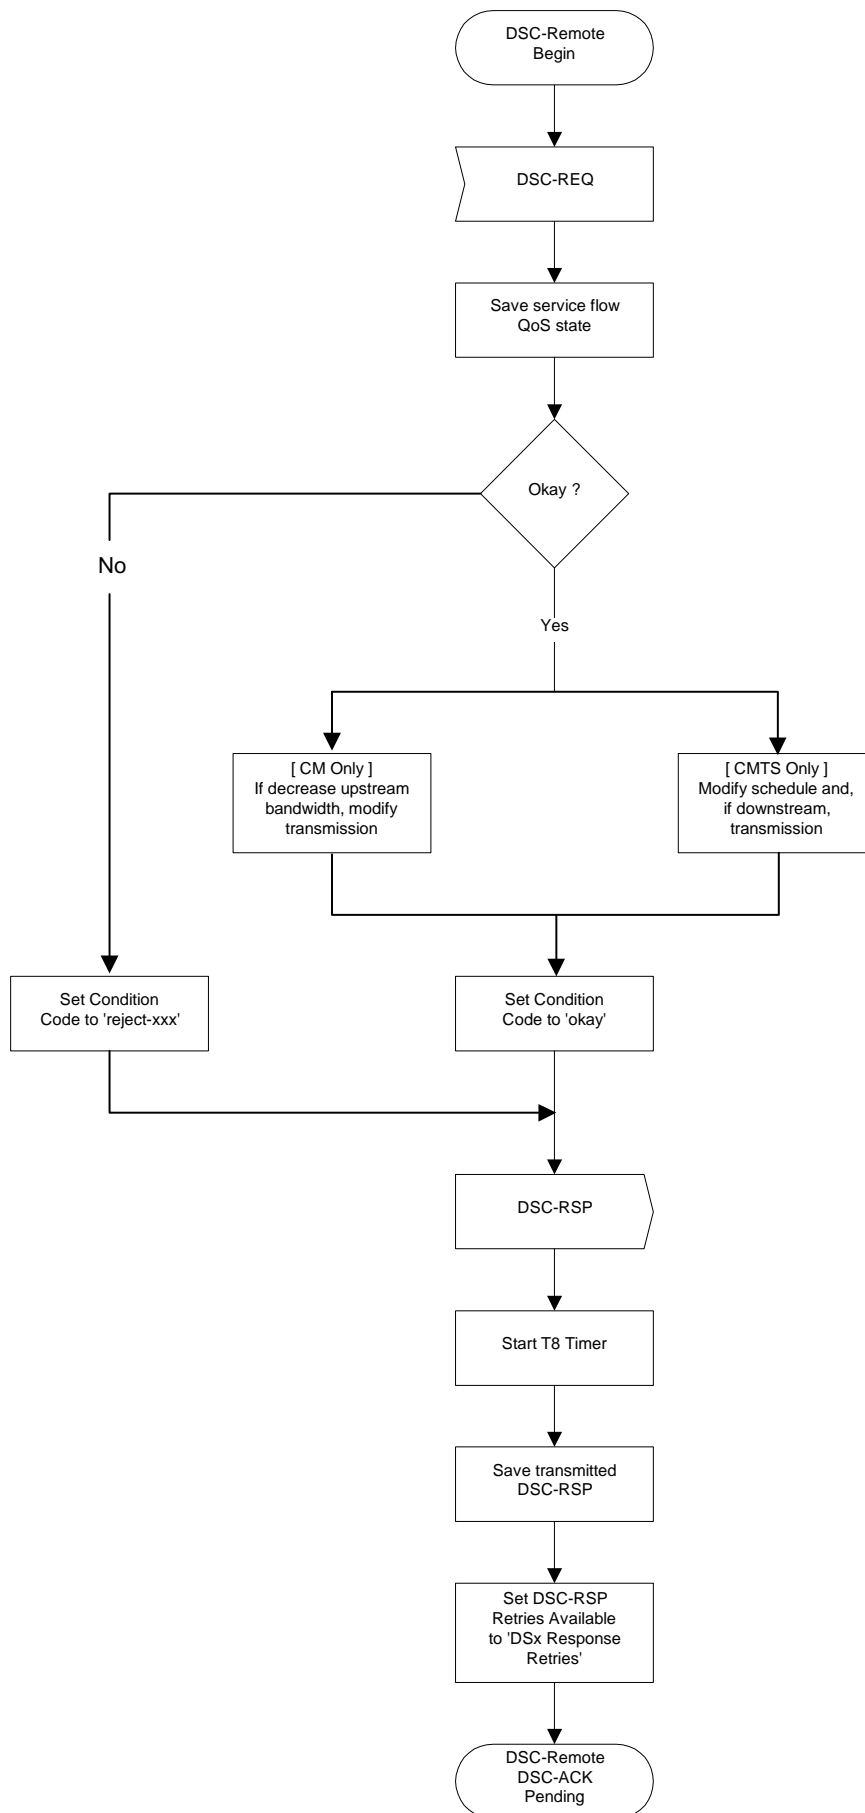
DSC-Remote Begin

DSC-REQ

Save service flow QoS state

Okay ?

No

Yes

[ CM Only ] If decrease upstream bandwidth, modify transmission

[ CMTS Only ] Modify schedule and, if downstream, transmission

Set Condition Code to 'reject-xxx'

Set Condition Code to 'okay'

DSC-RSP

Start T8 Timer

Save transmitted DSC-RSP

Set DSC-RSP Retries Available to 'DSx Response Retries'

DSC-Remote DSC-ACK Pending